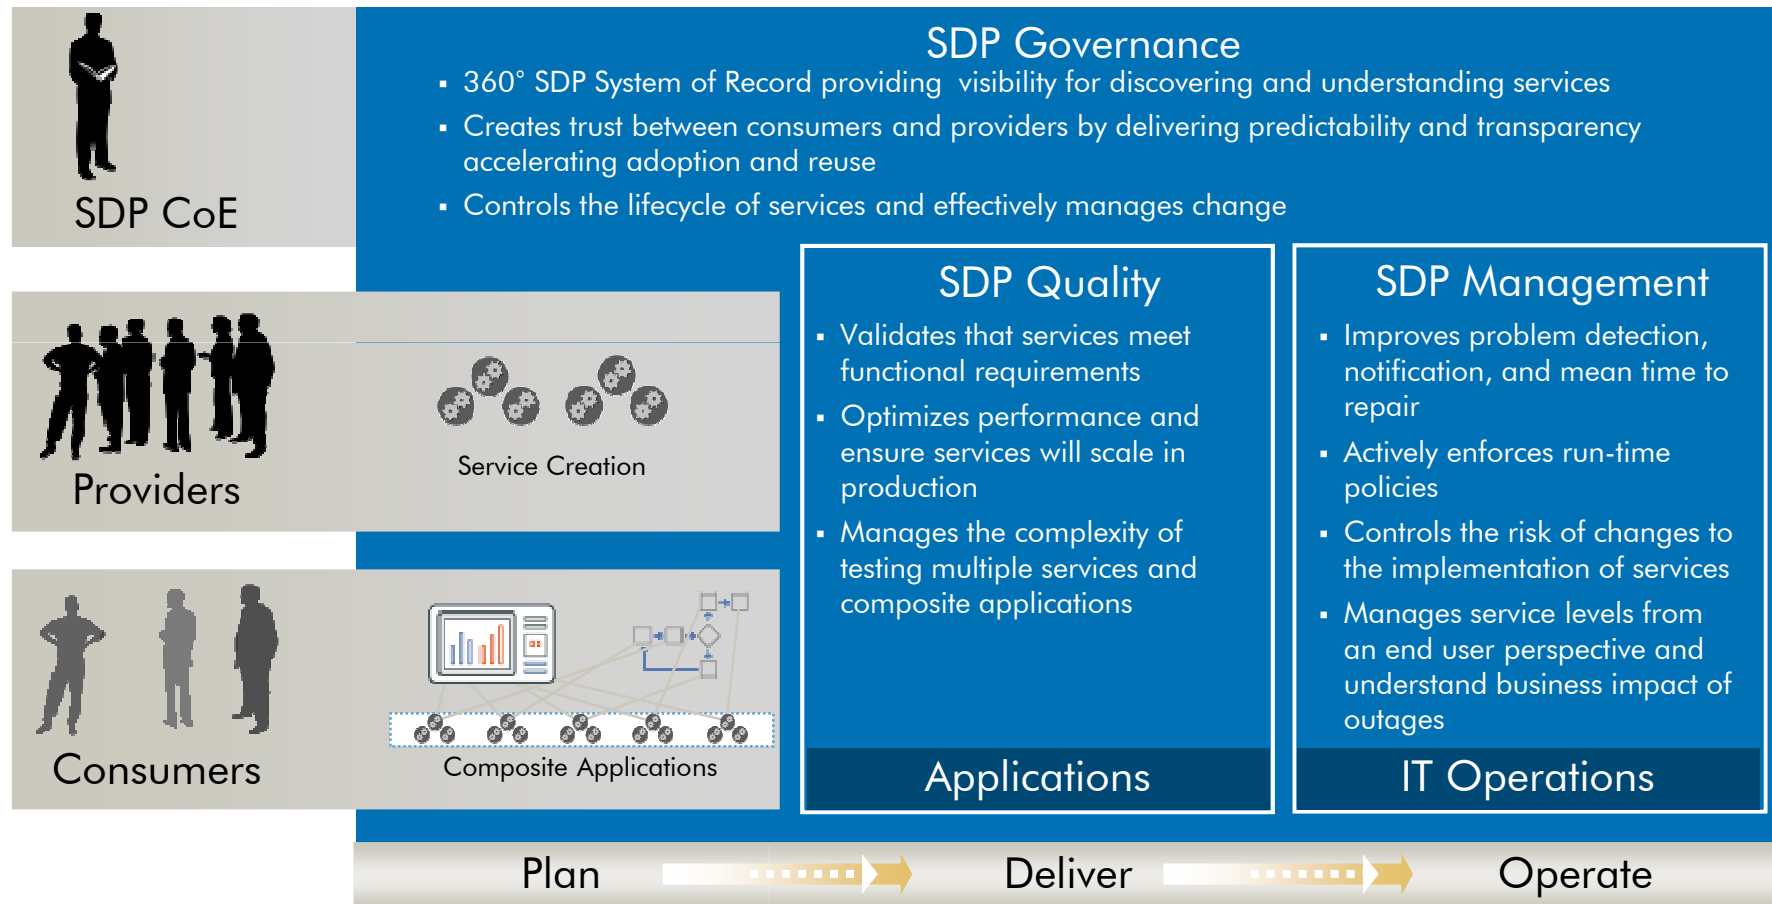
SDP CoE

SDP Governance

- 360° SDP System of Record providing visibility for discovering and understanding services
- Creates trust between consumers and providers by delivering predictability and transparency accelerating adoption and reuse
- Controls the lifecycle of services and effectively manages change

Providers

Service Creation

Consumers

Composite Applications

SDP Quality

- Validates that services meet functional requirements
- Optimizes performance and ensure services will scale in production
- Manages the complexity of testing multiple services and composite applications

Applications

SDP Management

- Improves problem detection, notification, and mean time to repair
- Actively enforces run-time policies
- Controls the risk of changes to the implementation of services
- Manages service levels from an end user perspective and understand business impact of outages

IT Operations

Plan

Deliver

Operate